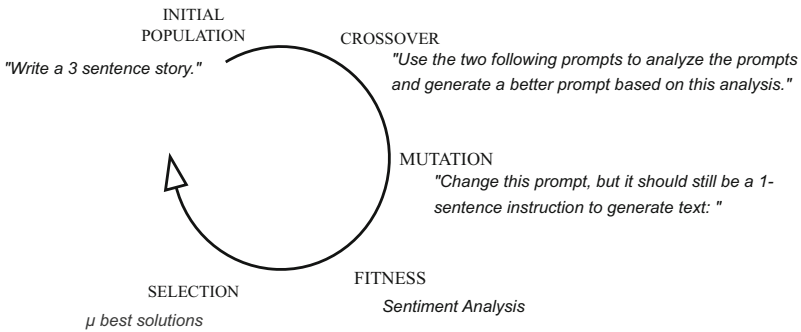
INITIAL POPULATION
"Write a 3 sentence story."

CROSSOVER
"Use the two following prompts to analyze the prompts and generate a better prompt based on this analysis."

MUTATION
"Change this prompt, but it should still be a 1-sentence instruction to generate text: "

FITNESS
Sentiment Analysis

SELECTION
μ best solutions